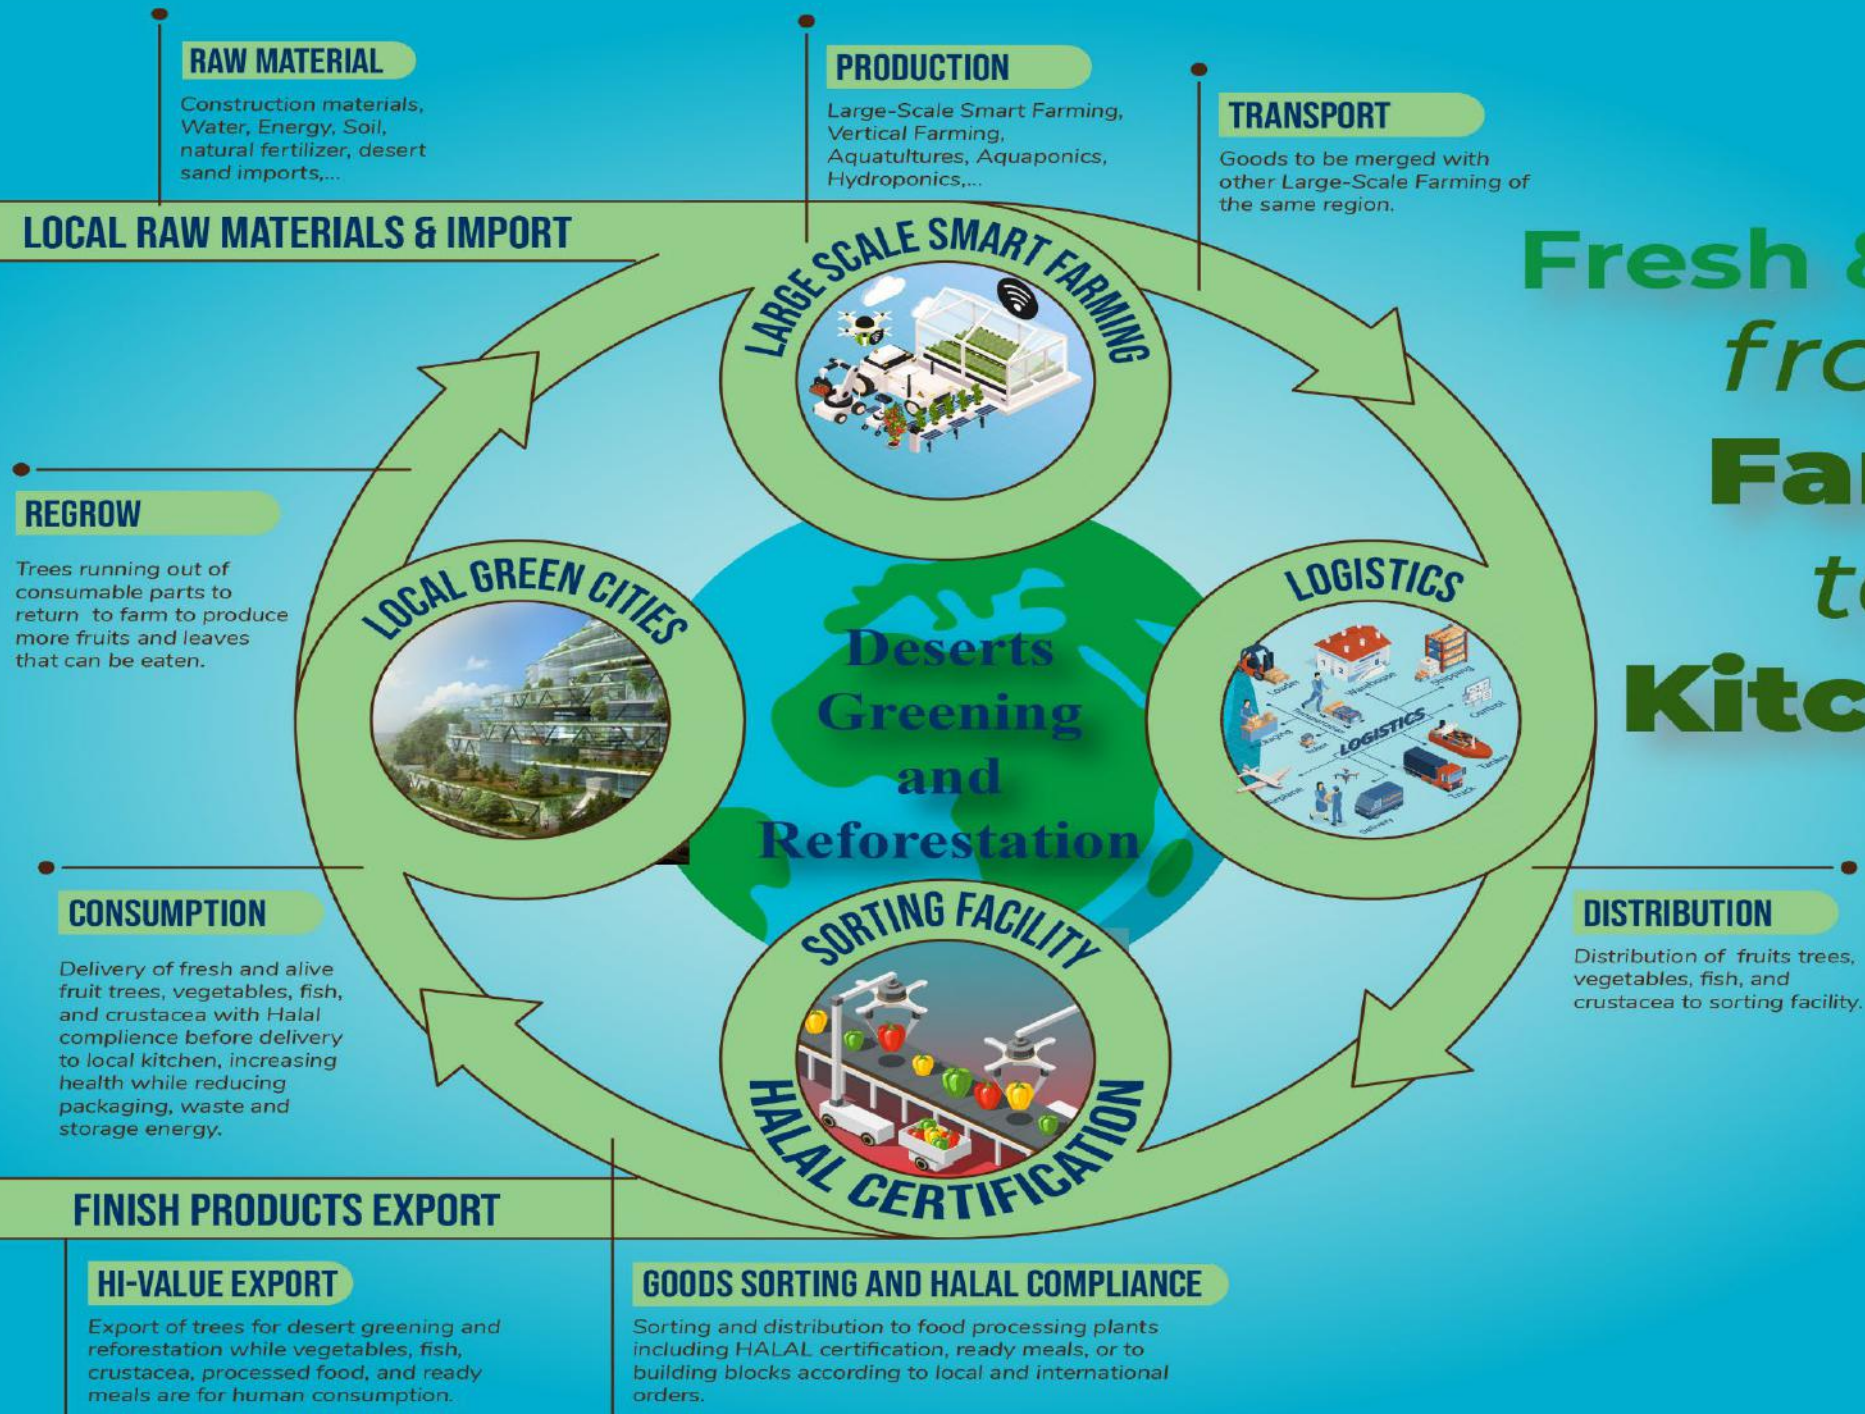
RAW MATERIAL

Construction materials, Water, Energy, Soil, natural fertilizer, desert sand imports,...

PRODUCTION

Large-Scale Smart Farming, Vertical Farming, Aquatultures, Aquaponics, Hydroponics,...

TRANSPORT

Goods to be merged with other Large-Scale Farming of the same region.

LOCAL RAW MATERIALS & IMPORT

LARGE SCALE SMART FARMING

Fresh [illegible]
fro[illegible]
Fa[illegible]
t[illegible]
Kitc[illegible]

REGROW

Trees running out of consumable parts to return to farm to produce more fruits and leaves that can be eaten.

LOCAL GREEN CITIES

Deserts Greening and Reforestation

LOGISTICS

LOGISTICS

CONSUMPTION

Delivery of fresh and alive fruit trees, vegetables, fish, and crustacea with Halal complience before delivery to local kitchen, increasing health while reducing packaging, waste and storage energy.

SORTING FACILITY

HALAL CERTIFICATION

DISTRIBUTION

Distribution of fruits trees, vegetables, fish, and crustacea to sorting facility.

FINISH PRODUCTS EXPORT

HI-VALUE EXPORT

Export of trees for desert greening and reforestation while vegetables, fish, crustacea, processed food, and ready meals are for human consumption.

GOODS SORTING AND HALAL COMPLIANCE

Sorting and distribution to food processing plants including HALAL certification, ready meals, or to building blocks according to local and international orders.